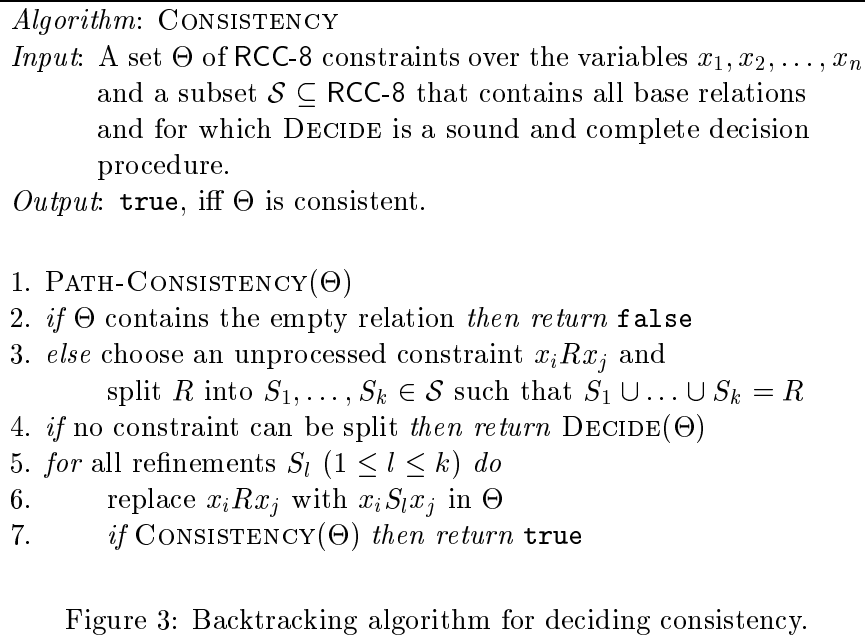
*Algorithm*: CONSISTENCY
*Input*: A set $\Theta$ of RCC-8 constraints over the variables $x_1, x_2, \ldots, x_n$ and a subset $\mathcal{S} \subseteq$ RCC-8 that contains all base relations and for which DECIDE is a sound and complete decision procedure.
*Output*: true, iff $\Theta$ is consistent.

1. PATH-CONSISTENCY($\Theta$)
2. *if* $\Theta$ contains the empty relation *then return* false
3. *else* choose an unprocessed constraint $x_i R x_j$ and split $R$ into $S_1, \ldots, S_k \in \mathcal{S}$ such that $S_1 \cup \ldots \cup S_k = R$
4. *if* no constraint can be split *then return* DECIDE($\Theta$)
5. *for* all refinements $S_l$ $(1 \leq l \leq k)$ *do*
6. replace $x_i R x_j$ with $x_i S_l x_j$ in $\Theta$
7. *if* CONSISTENCY($\Theta$) *then return* true

Figure 3: Backtracking algorithm for deciding consistency.